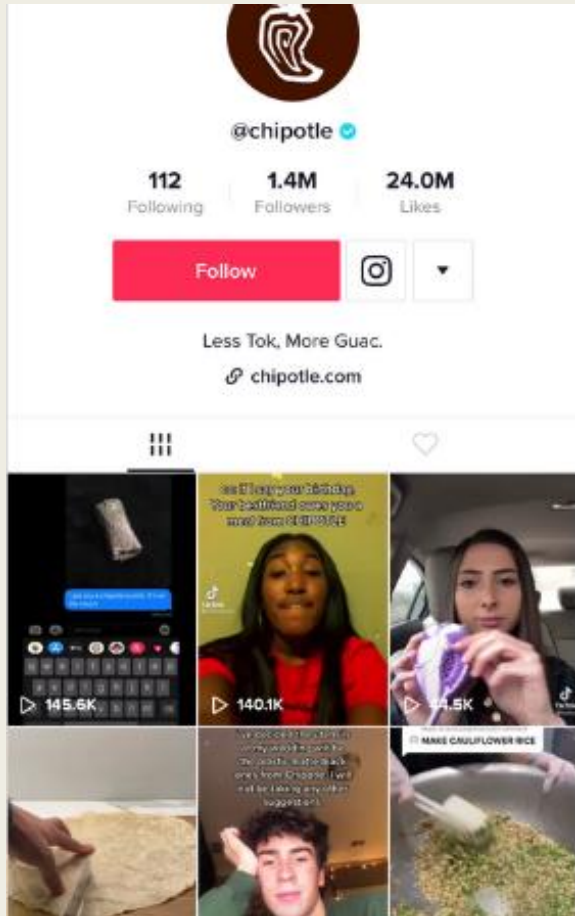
@chipotle

112
Following

1.4M
Followers

24.0M
Likes

Follow

Less Tok, More Guac.

chipotle.com

so if I say your birthday Your bestfriend owes you a meal from CHIPOTLE

145.6K

140.1K

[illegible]4.5K

MAKE CAULIFLOWER RICE